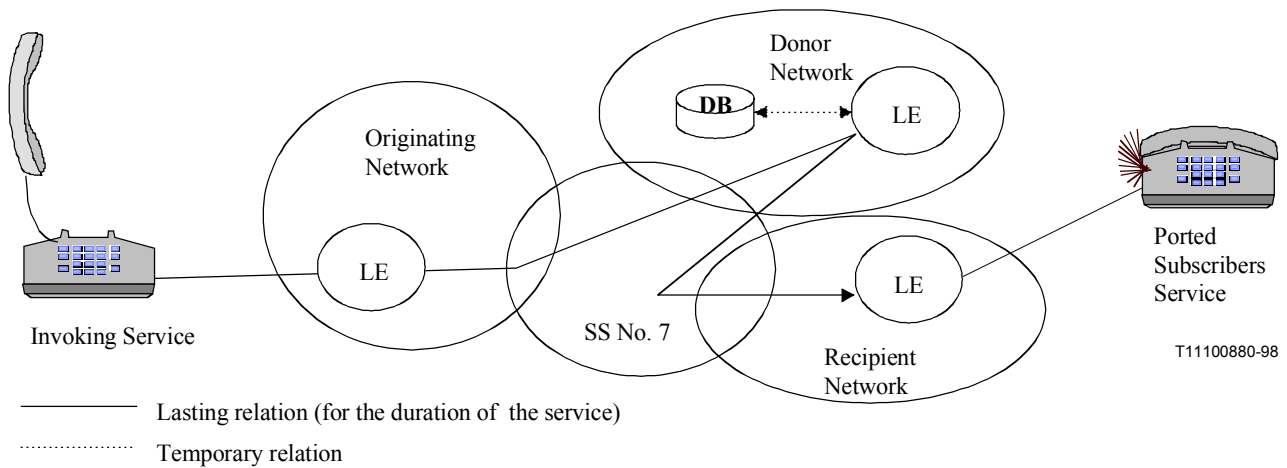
Donor Network

DB

LE

Originating Network

LE

Ported Subscribers Service

LE

Invoking Service

SS No. 7

Recipient Network

T11100880-98

Lasting relation (for the duration of the service)

Temporary relation